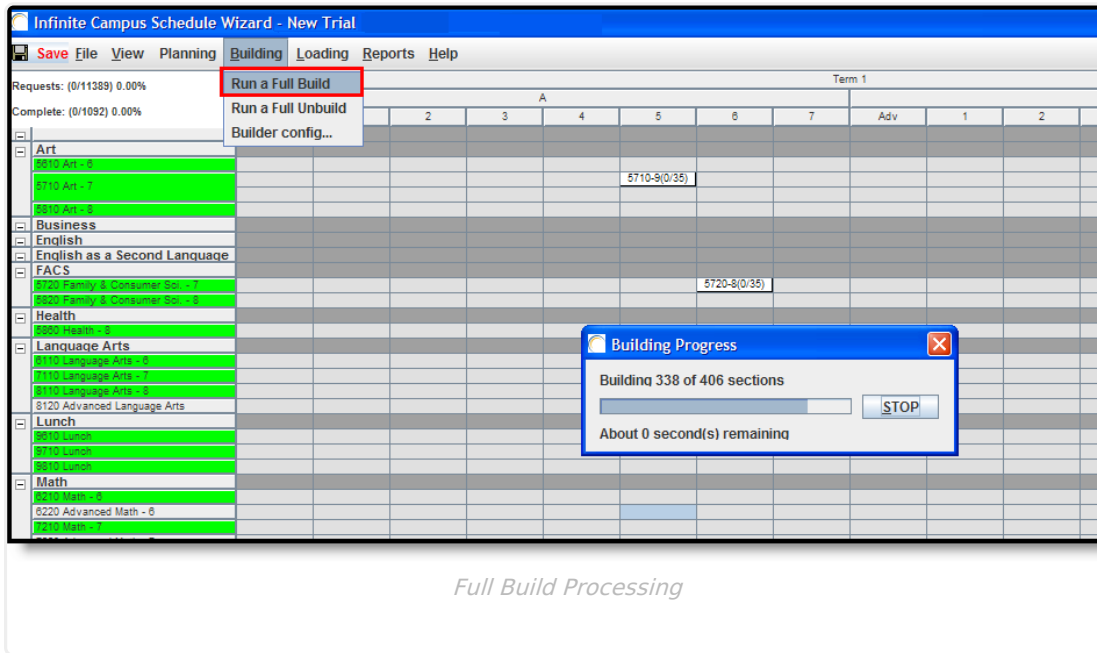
Infinite Campus Schedule Wizard - New Trial

Save File View Planning Building Loading Reports Help

Run a Full Build
Run a Full Unbuild
Builder config...

Requests: (0/11389) 0.00%

Complete: (0/1092) 0.00%

Term 1

A

| 2 | 3 | 4 | 5 | 6 | 7 | Adv | 1 | 2 |
|---|---|---|---|---|---|---|---|---|

Art
5610 Art - 6
5710 Art - 7
5810 Art - 8
Business
English
English as a Second Language
FACS
5720 Family & Consumer Sci. - 7
5820 Family & Consumer Sci. - 8
Health
5860 Health - 8
Language Arts
6110 Language Arts - 6
7110 Language Arts - 7
8110 Language Arts - 8
8120 Advanced Language Arts
Lunch
9610 Lunch
9710 Lunch
9810 Lunch
Math
6210 Math - 6
6220 Advanced Math - 6
7210 Math - 7

5710-9(0/35)

5720-8(0/35)

Building Progress

Building 338 of 406 sections

STOP

About 0 second(s) remaining

Full Build Processing